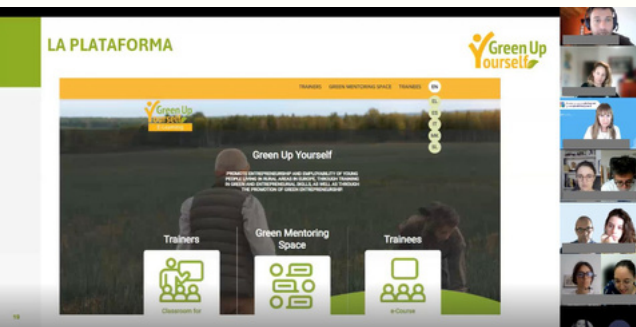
LA PLATAFORMA

Green Up Yourself

TRAINERS GREEN MENTORING SPACE TRAINEES EN

Green Up Yourself E-Learning

Green Up Yourself

PROMOTE ENTREPRENEURSHIP AND EMPLOYABILITY OF YOUNG PEOPLE LIVING IN RURAL AREAS IN EUROPE, THROUGH TRAINING IN GREEN AND ENTREPRENEURIAL SKILLS, AS WELL AS THROUGH THE PROMOTION OF GREEN ENTREPRENEURSHIP

Trainers

Green Mentoring Space

Trainees

Classroom for

e-Course

18